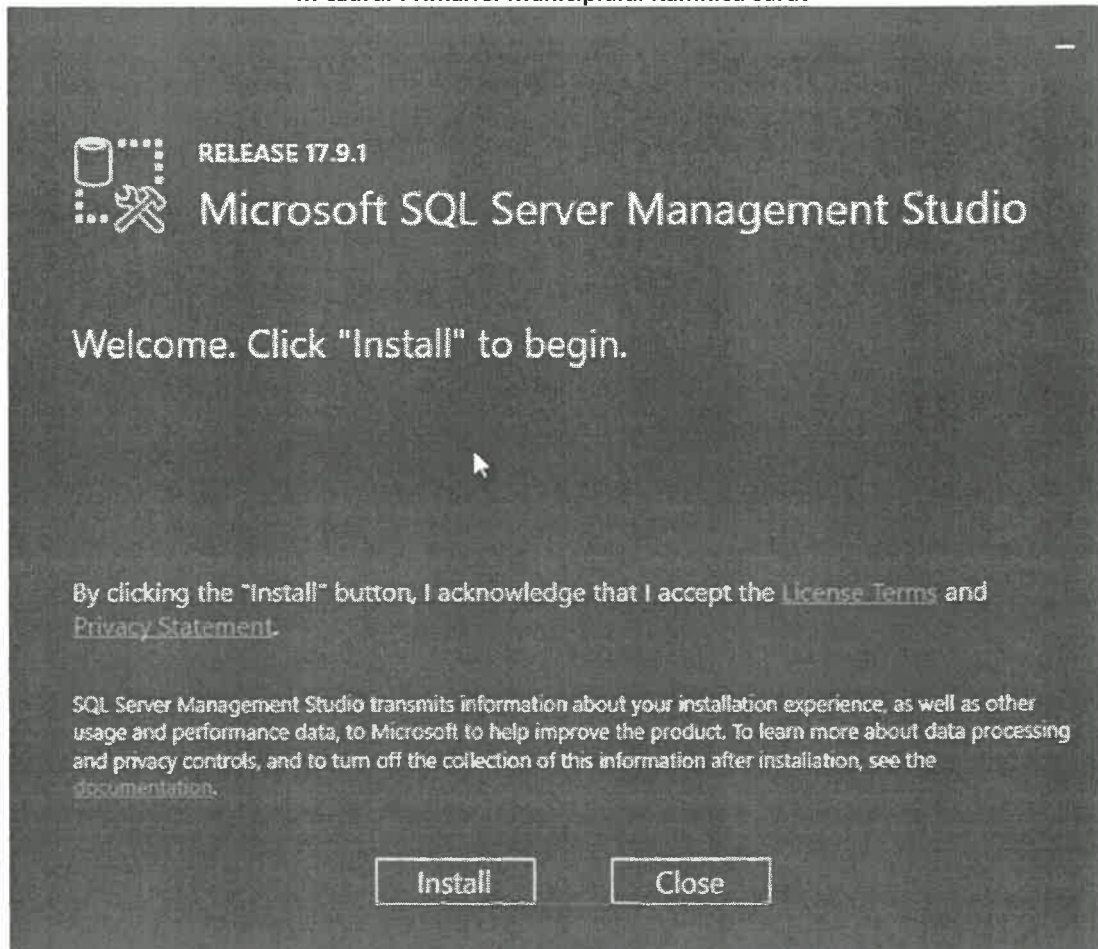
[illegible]

RELEASE 17.9.1
Microsoft SQL Server Management Studio

Welcome. Click "Install" to begin.

By clicking the "Install" button, I acknowledge that I accept the License Terms and Privacy Statement.

SQL Server Management Studio transmits information about your installation experience, as well as other usage and performance data, to Microsoft to help improve the product. To learn more about data processing and privacy controls, and to turn off the collection of this information after installation, see the documentation.

Install Close